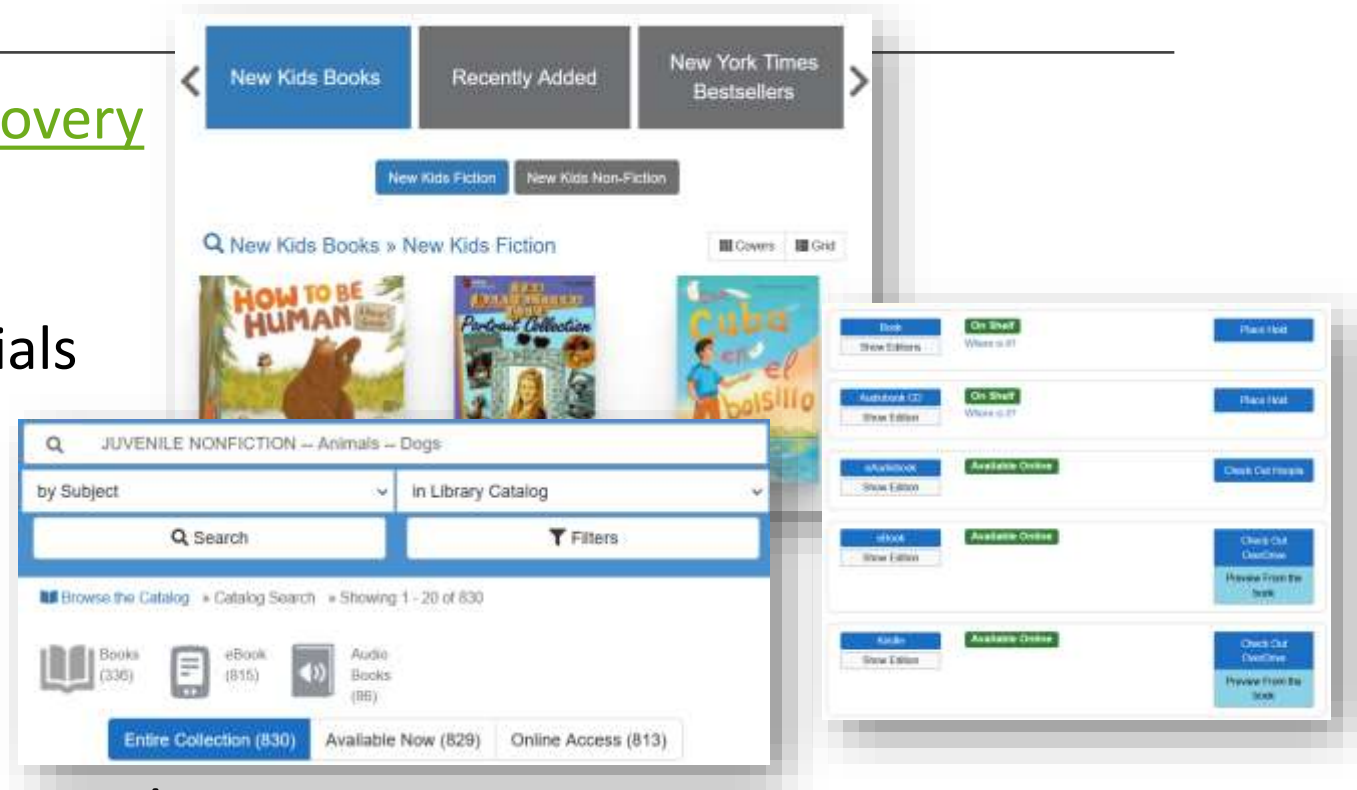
overy

ials

New Kids Books
Recently Added
New York Times Bestsellers

New Kids Fiction
New Kids Non-Fiction

New Kids Books » New Kids Fiction
Covers
Grid

HOW TO BE HUMAN

Portrait Collection

Cuba en el bolsillo

Book
Show Editions
On Shelf
Where is it?
Place Hold

Audiobook CD
Show Edition
On Shelf
Where is it?
Place Hold

eAudiobook
Show Edition
Available Online
Check Out Hoopla

eBook
Show Edition
Available Online
Check Out OverDrive
Preview From the book

Kindle
Show Edition
Available Online
Check Out OverDrive
Preview From the book

JUVENILE NONFICTION -- Animals -- Dogs
by Subject
in Library Catalog
Search
Filters

Browse the Catalog » Catalog Search » Showing 1 - 20 of 830

Books (336)
eBook (815)
Audio Books (86)

Entire Collection (830)
Available Now (829)
Online Access (813)